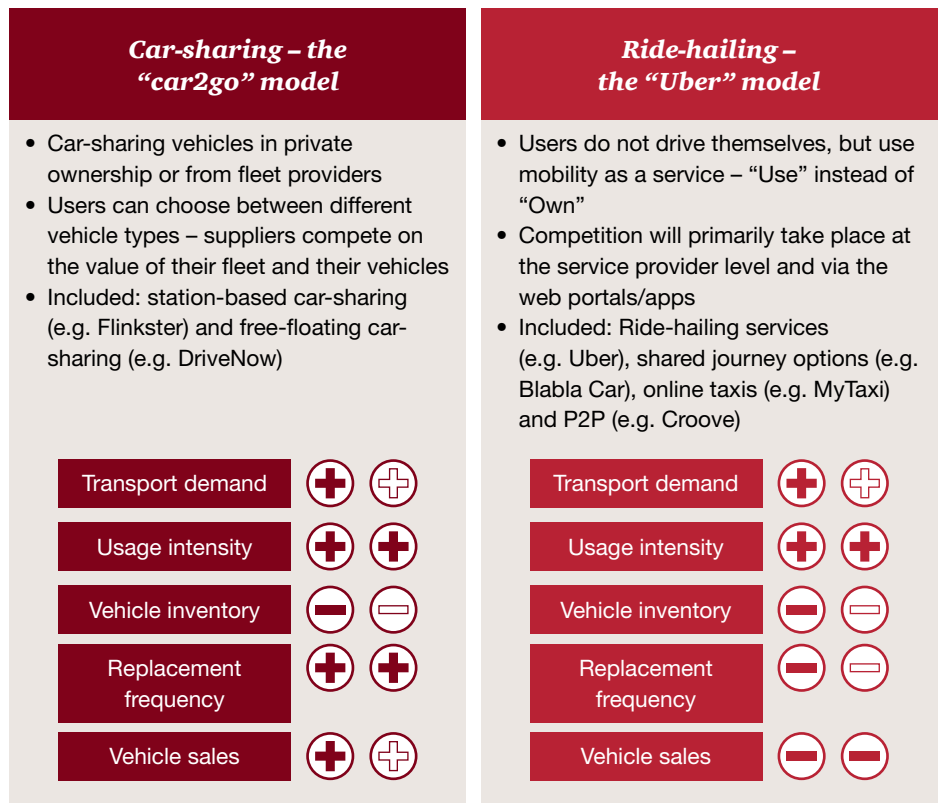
Car-sharing – the "car2go" model

- Car-sharing vehicles in private ownership or from fleet providers
- Users can choose between different vehicle types – suppliers compete on the value of their fleet and their vehicles
- Included: station-based car-sharing (e.g. Flinkster) and free-floating car-sharing (e.g. DriveNow)

Transport demand

Usage intensity

Vehicle inventory

Replacement frequency

Vehicle sales

Ride-hailing – the "Uber" model

- Users do not drive themselves, but use mobility as a service – "Use" instead of "Own"
- Competition will primarily take place at the service provider level and via the web portals/apps
- Included: Ride-hailing services (e.g. Uber), shared journey options (e.g. Blabla Car), online taxis (e.g. MyTaxi) and P2P (e.g. Croove)

Transport demand

Usage intensity

Vehicle inventory

Replacement frequency

Vehicle sales